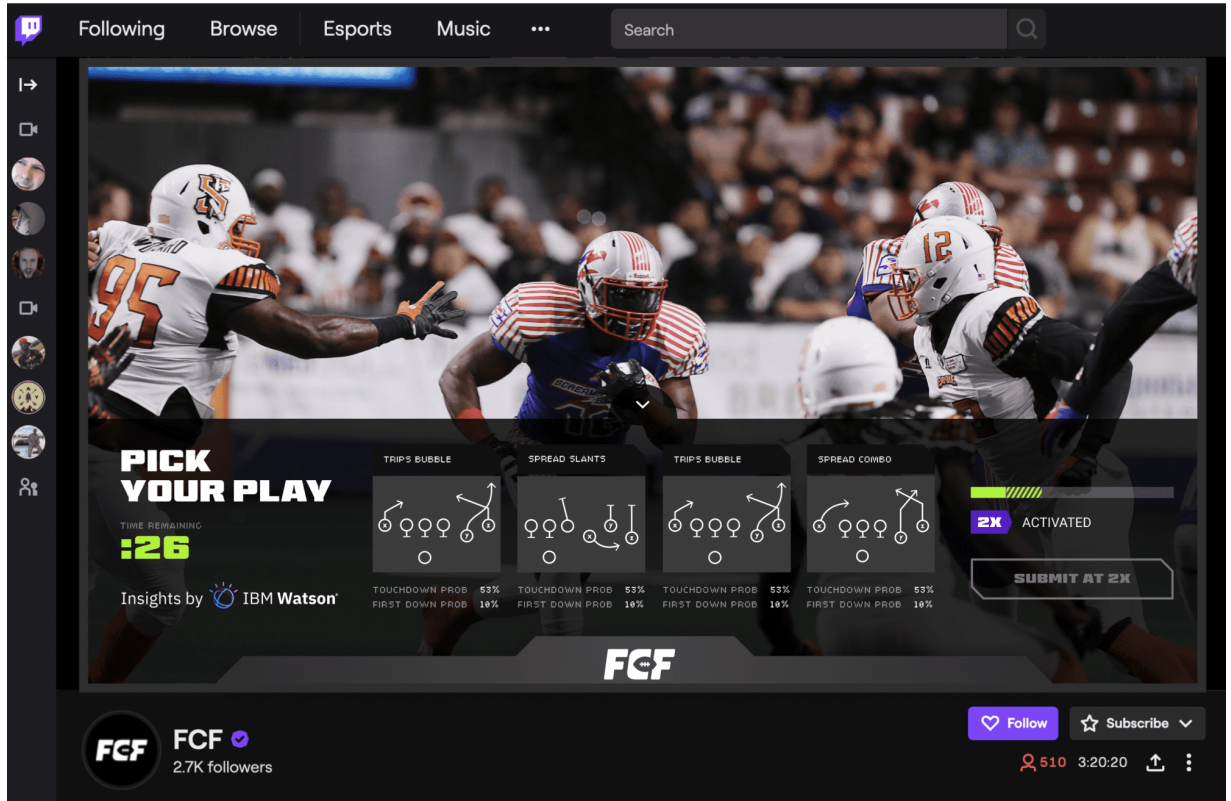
Following Browse Esports Music •••

Search

PICK YOUR PLAY

TIME REMAINING

:26

Insights by IBM Watson

TRIPS BUBBLE

TOUCHDOWN PROB 53%
FIRST DOWN PROB 10%

SPREAD SLANTS

TOUCHDOWN PROB 53%
FIRST DOWN PROB 10%

TRIPS BUBBLE

TOUCHDOWN PROB 53%
FIRST DOWN PROB 10%

SPREAD COMBO

TOUCHDOWN PROB 53%
FIRST DOWN PROB 10%

2X ACTIVATED

SUBMIT AT 2X

FCF

FCF
2.7K followers

Follow

Subscribe

510 3:20:20